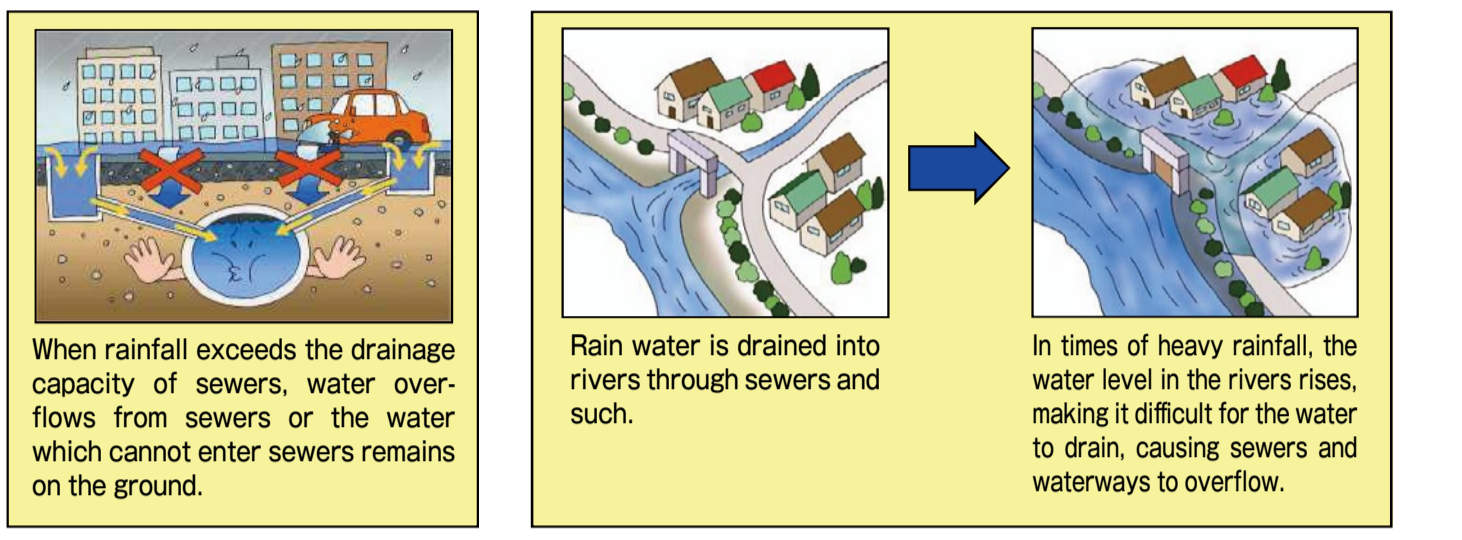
When rainfall exceeds the drainage capacity of sewers, water overflows from sewers or the water which cannot enter sewers remains on the ground.

Rain water is drained into rivers through sewers and such.

In times of heavy rainfall, the water level in the rivers rises, making it difficult for the water to drain, causing sewers and waterways to overflow.